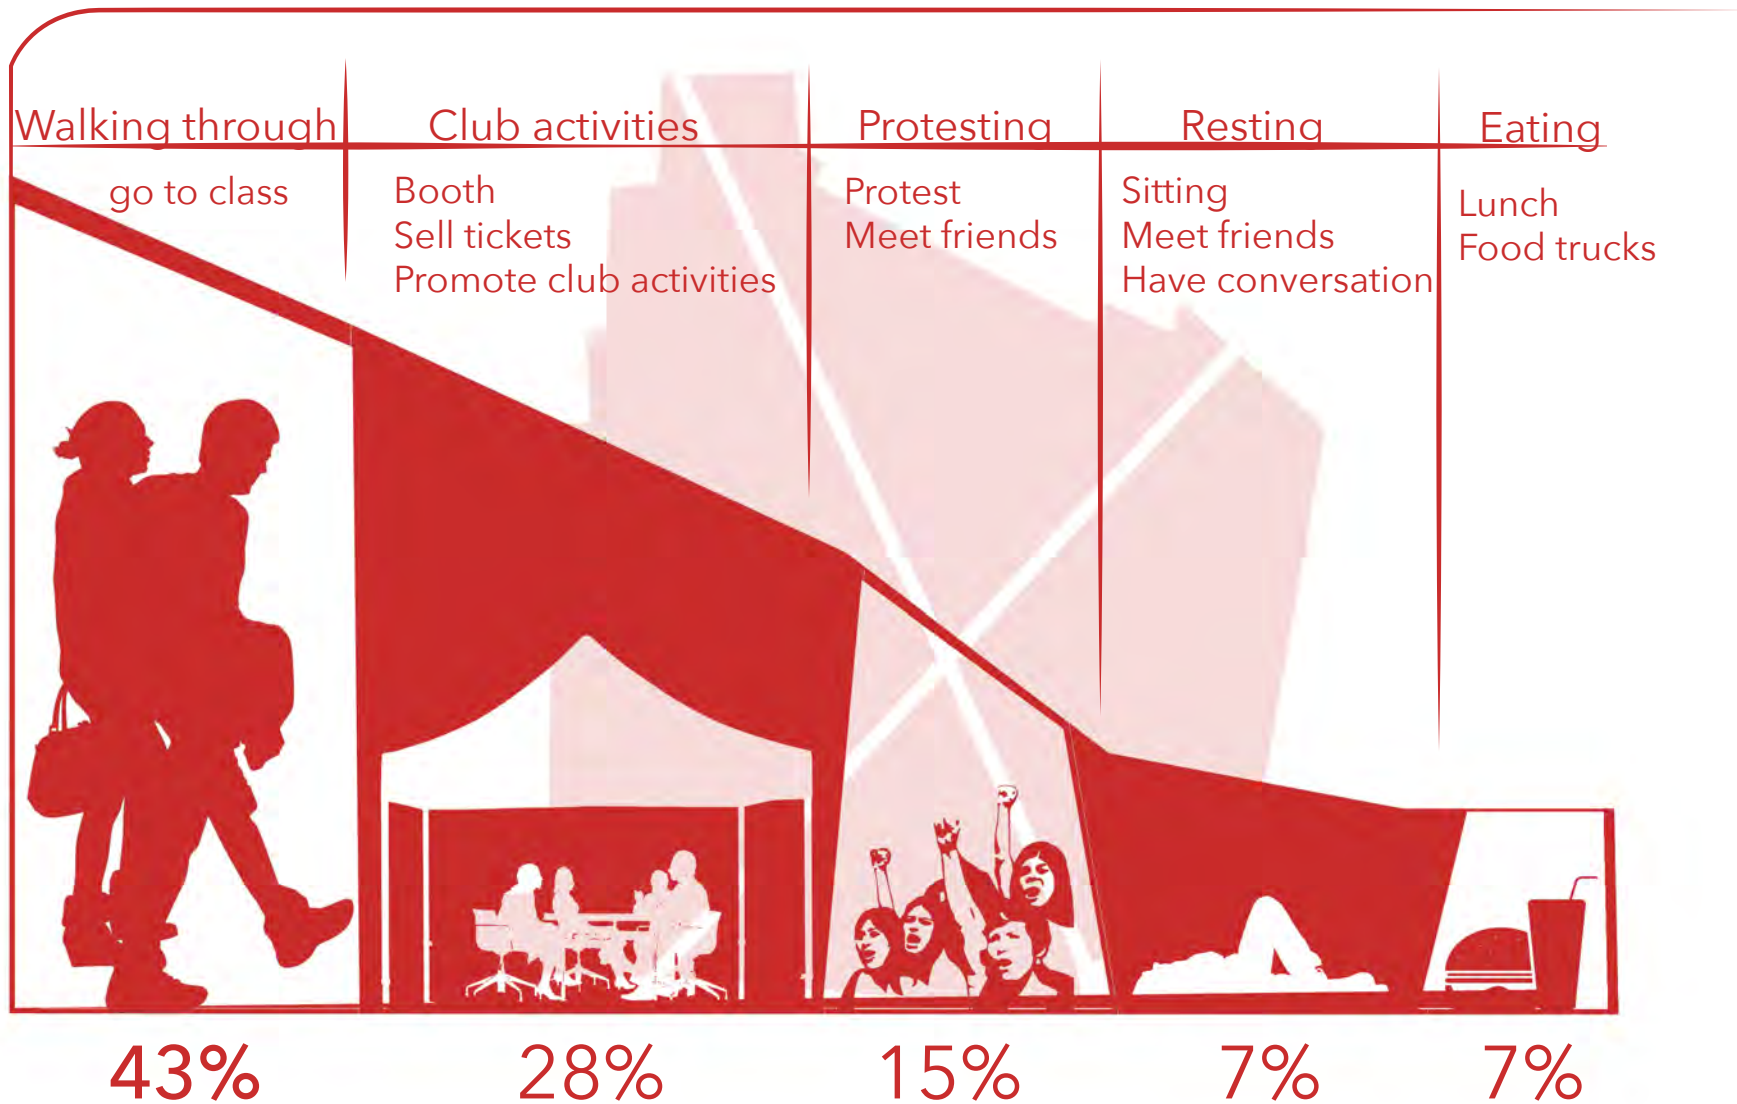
Walking through

go to class

Club activities

Booth
Sell tickets
Promote club activities

Protesting

Protest
Meet friends

Resting

Sitting
Meet friends
Have conversation

Eating

Lunch
Food trucks

43%

28%

15%

7%

7%